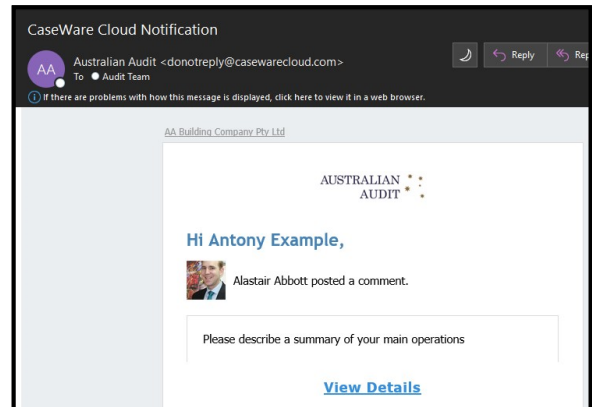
CaseWare Cloud Notification

AA Australian Audit <donotreply@casewarecloud.com>
To Audit Team

Reply Rep

If there are problems with how this message is displayed, click here to view it in a web browser.

AA Building Company Pty Ltd

AUSTRALIAN
AUDIT

Hi Antony Example,

Alastair Abbott posted a comment.

Please describe a summary of your main operations

View Details